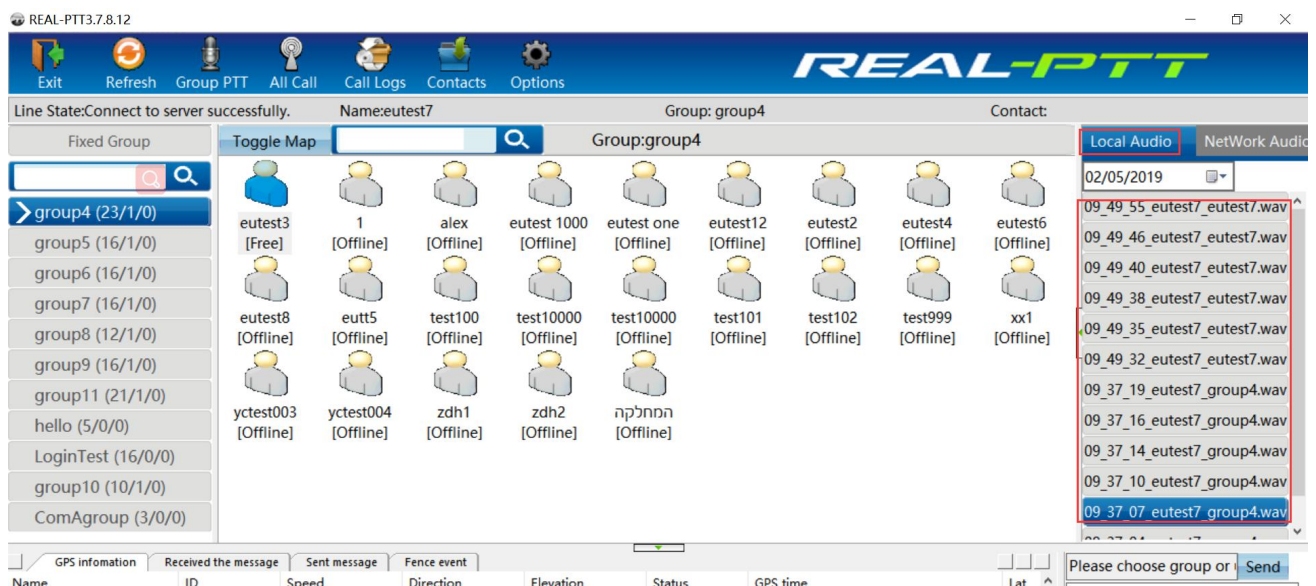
REAL-PTT3.7.8.12

Exit Refresh Group PTT All Call Call Logs Contacts Options

REAL-PTT

Line State:Connect to server successfully. Name:eutest7 Group: group4 Contact:

Fixed Group

Toggle Map

Group:group4

Local Audio NetWork Audio

02/05/2019

group4 (23/1/0)
group5 (16/1/0)
group6 (16/1/0)
group7 (16/1/0)
group8 (12/1/0)
group9 (16/1/0)
group11 (21/1/0)
hello (5/0/0)
LoginTest (16/0/0)
group10 (10/1/0)
ComAgroup (3/0/0)

eutest3 [Free]
1 [Offline]
alex [Offline]
eutest 1000 [Offline]
eutest one [Offline]
eutest12 [Offline]
eutest2 [Offline]
eutest4 [Offline]
eutest6 [Offline]
eutest8 [Offline]
eutt5 [Offline]
test100 [Offline]
test10000 [Offline]
test10000 [Offline]
test101 [Offline]
test102 [Offline]
test999 [Offline]
xx1 [Offline]
yctest003 [Offline]
yctest004 [Offline]
zdh1 [Offline]
zdh2 [Offline]
המחלקה [Offline]

09_49_55_eutest7_eutest7.wav
09_49_46_eutest7_eutest7.wav
09_49_40_eutest7_eutest7.wav
09_49_38_eutest7_eutest7.wav
09_49_35_eutest7_eutest7.wav
09_49_32_eutest7_eutest7.wav
09_37_19_eutest7_group4.wav
09_37_16_eutest7_group4.wav
09_37_14_eutest7_group4.wav
09_37_10_eutest7_group4.wav
09_37_07_eutest7_group4.wav

GPS infomation Received the message Sent message Fence event

Please choose group or Send

Name ID Speed Direction Elevation Status GPS time Lat